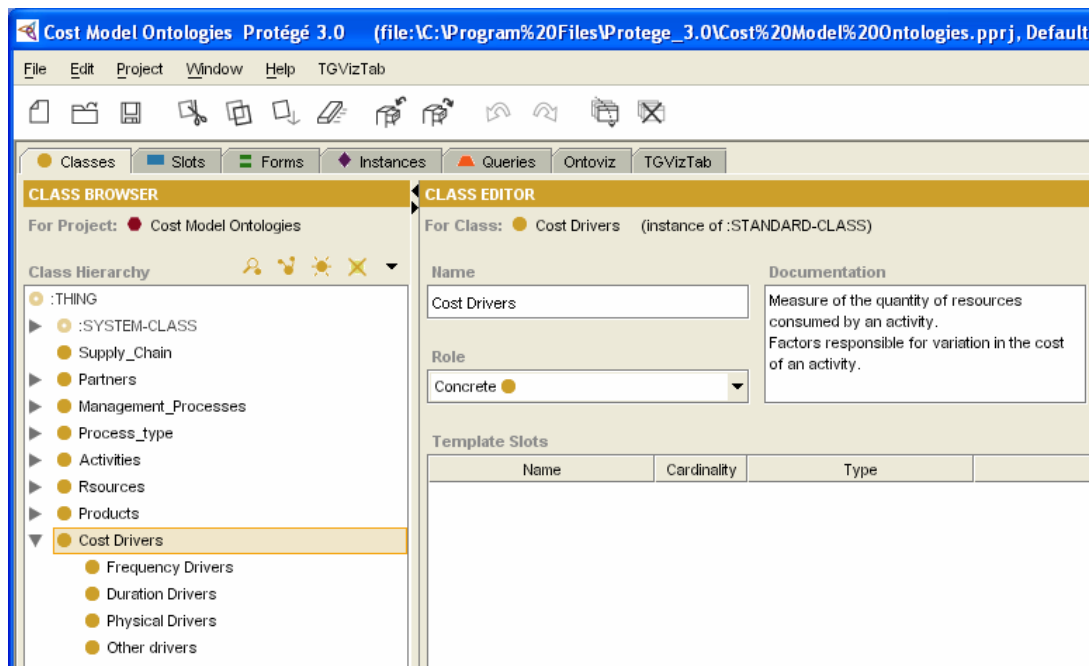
Cost Model Ontologies Protégé 3.0 (file:\C:\Program%20Files\Protege_3.0\Cost%20Model%20Ontologies.pprj, Default

File Edit Project Window Help TGVizTab

Classes Slots Forms Instances Queries Ontoviz TGVizTab

CLASS BROWSER
For Project: Cost Model Ontologies
Class Hierarchy
:THING
:SYSTEM-CLASS
Supply_Chain
Partners
Management_Processes
Process_type
Activities
Rsources
Products
Cost Drivers
Frequency Drivers
Duration Drivers
Physical Drivers
Other drivers

CLASS EDITOR
For Class: Cost Drivers (instance of :STANDARD-CLASS)

Name
Cost Drivers

Documentation
Measure of the quantity of resources consumed by an activity.
Factors responsible for variation in the cost of an activity.

Role
Concrete

Template Slots

| Name | Cardinality | Type |
|---|---|---|